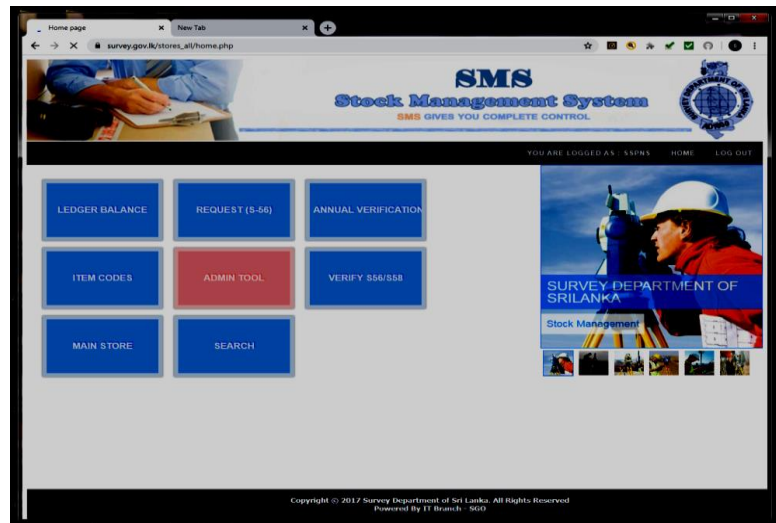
Home page
New Tab
survey.gov.lk/stores_all/home.php

SMS
Stock Management System
SMS GIVES YOU COMPLETE CONTROL

YOU ARE LOGGED AS : SSPNS
HOME
LOG OUT

LEDGER BALANCE
REQUEST (S-56)
ANNUAL VERIFICATION
ITEM CODES
ADMIN TOOL
VERIFY S56/S58
MAIN STORE
SEARCH

SURVEY DEPARTMENT OF SRILANKA
Stock Management

Copyright © 2017 Survey Department of Sri Lanka. All Rights Reserved
Powered By IT Branch - SGO